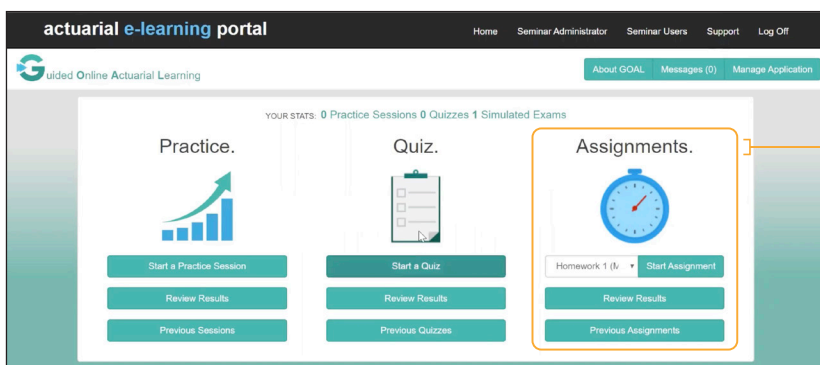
actuarial e-learning portal

Home Seminar Administrator Seminar Users Support Log Off

Guided Online Actuarial Learning

About GOAL Messages (0) Manage Application

YOUR STATS: 0 Practice Sessions 0 Quizzes 1 Simulated Exams

Practice.

Start a Practice Session

Review Results

Previous Sessions

Quiz.

Start a Quiz

Review Results

Previous Quizzes

Assignments.

Homework 1 (M

Start Assignment

Review Results

Previous Assignments